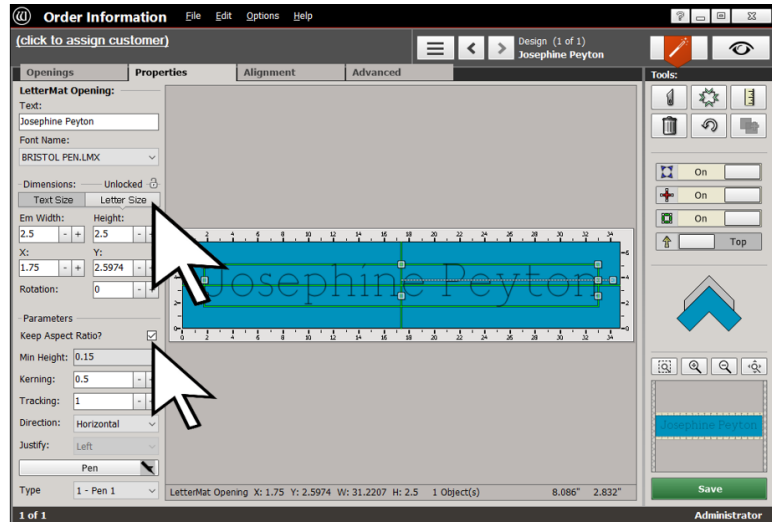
Order Information File Edit Options Help

(click to assign customer)

Design (1 of 1)
Josephine Peyton

Openings | Properties | Alignment | Advanced

Tools:

LetterMat Opening:
Text:
Josephine Peyton
Font Name:
BRISTOL PEN.LMX
Dimensions: Unlocked
Text Size | Letter Size
Em Width: 2.5
Height: 2.5
X: 1.75
Y: 2.5974
Rotation: 0
Parameters
Keep Aspect Ratio?
Min Height: 0.15
Kerning: 0.5
Tracking: 1
Direction: Horizontal
Justify: Left
Pen
Type 1 - Pen 1

Josephine Peyton

2 4 6 8 10 12 14 16 18 20 22 24 26 28 30 32 34

LetterMat Opening X: 1.75 Y: 2.5974 W: 31.2207 H: 2.5 1 Object(s) 8.086" 2.832"

On
On
On
Top

Josephine Peyton

Save

1 of 1
Administrator